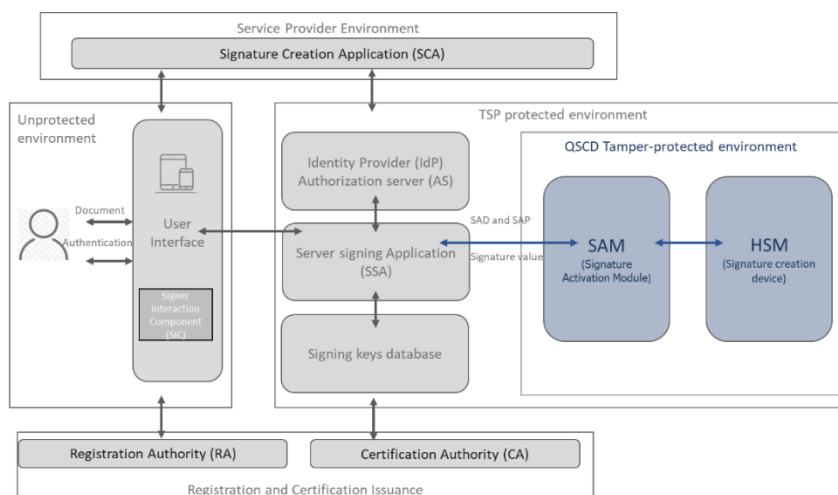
Service Provider Environment

Signature Creation Application (SCA)

Unprotected environment

Document

Authentication

User Interface

Signer Interaction Component (SIC)

TSP protected environment

Identity Provider (IdP) Authorization server (AS)

Server signing Application (SSA)

Signing keys database

SAD and SAP

Signature value

QSCD Tamper-protected environment

SAM (Signature Activation Module)

HSM (Signature creation device)

Registration Authority (RA)

Certification Authority (CA)

Registration and Certification Issuance